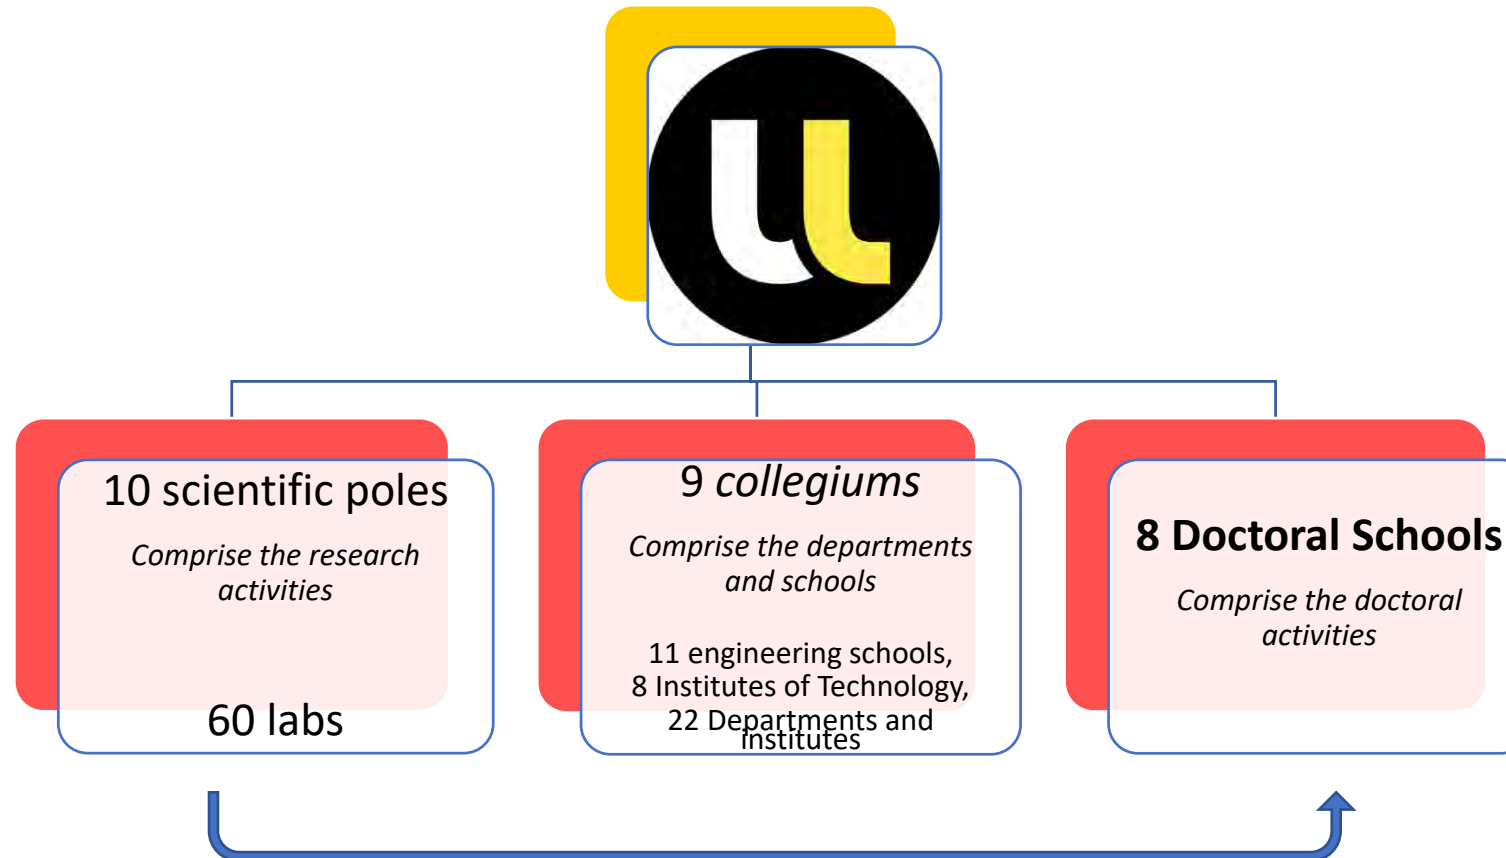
10 scientific poles

Comprise the research activities

60 labs

9 collegiums

Comprise the departments and schools

11 engineering schools,
8 Institutes of Technology,
22 Departments and institutes

8 Doctoral Schools

Comprise the doctoral activities